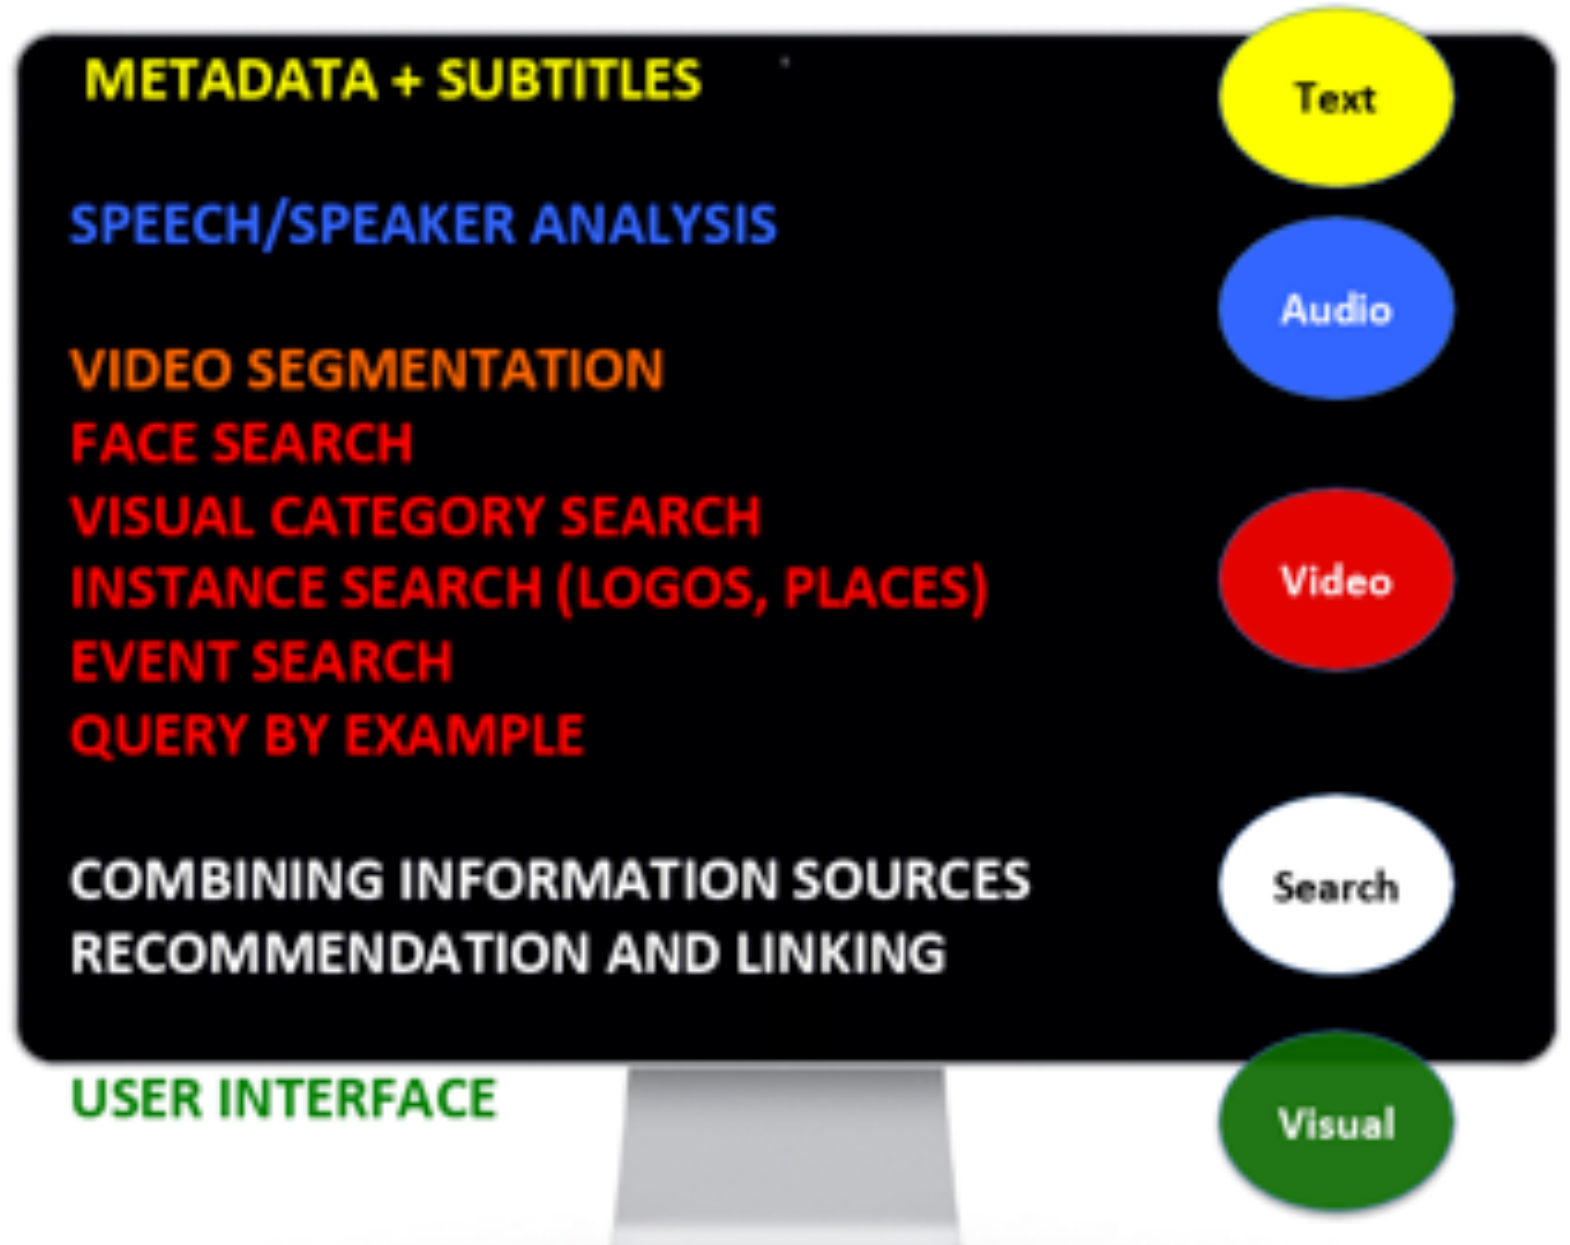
METADATA + SUBTITLES

SPEECH/SPEAKER ANALYSIS

VIDEO SEGMENTATION
FACE SEARCH
VISUAL CATEGORY SEARCH
INSTANCE SEARCH (LOGOS, PLACES)
EVENT SEARCH
QUERY BY EXAMPLE

COMBINING INFORMATION SOURCES
RECOMMENDATION AND LINKING

USER INTERFACE

Text

Audio

Video

Search

Visual